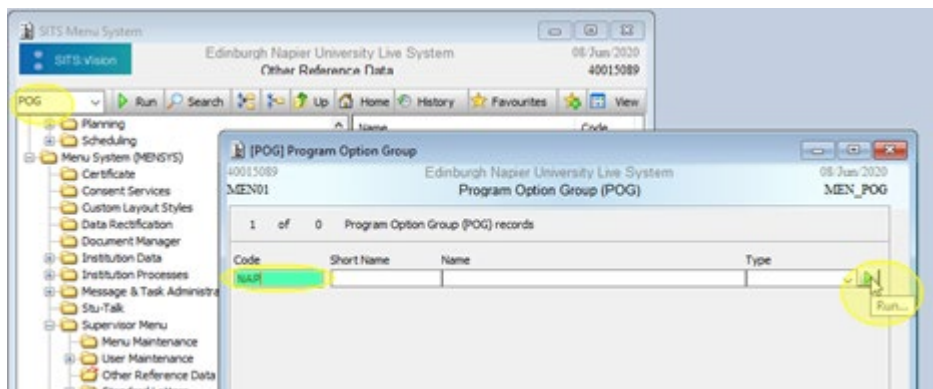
SITS Menu System

SITS:Vision

Edinburgh Napier University Live System
Other Reference Data

08/Jun/2020
40015089

POG

Run Search Up Home History Favourites View

Planning
Scheduling
Menu System (MENSYS)
Certificate
Consent Services
Custom Layout Styles
Data Rectification
Document Manager
Institution Data
Institution Processes
Message & Task Administra
Stu-Talk
Supervisor Menu
Menu Maintenance
User Maintenance
Other Reference Data

Name
Code

[POG] Program Option Group

40015089
MEN01

Edinburgh Napier University Live System
Program Option Group (POG)

08/Jun/2020
MEN_POG

1 of 0 Program Option Group (POG) records

| Code | Short Name | Name | Type |
|---|---|---|---|
| NAP | | | |

Run...